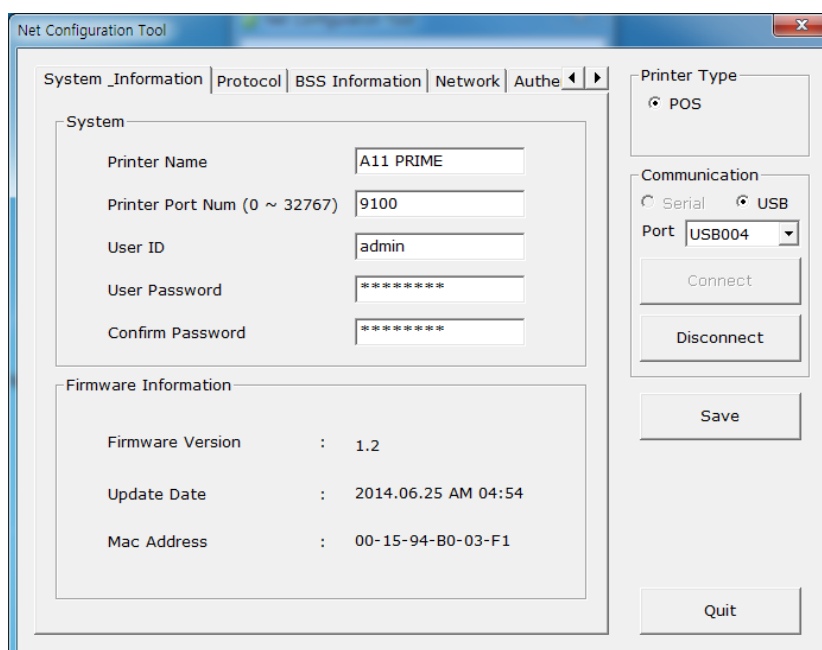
Net Configuration Tool

System _Information | Protocol | BSS Information | Network | Authe

System

Printer Name A11 PRIME

Printer Port Num (0 ~ 32767) 9100

User ID admin

User Password ********

Confirm Password ********

Firmware Information

Firmware Version : 1.2

Update Date : 2014.06.25 AM 04:54

Mac Address : 00-15-94-B0-03-F1

Printer Type

POS

Communication

Serial USB

Port USB004

Connect

Disconnect

Save

Quit